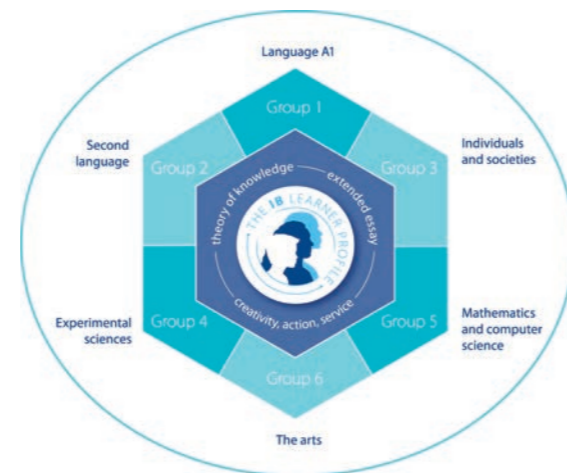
Language A1

Group 1

Second language

Group 2

Individuals and societies

Group 3

theory of knowledge

extended essay

THE IB LEARNER PROFILE

creativity, action, service

Experimental sciences

Group 4

Group 5

Mathematics and computer science

Group 6

The arts